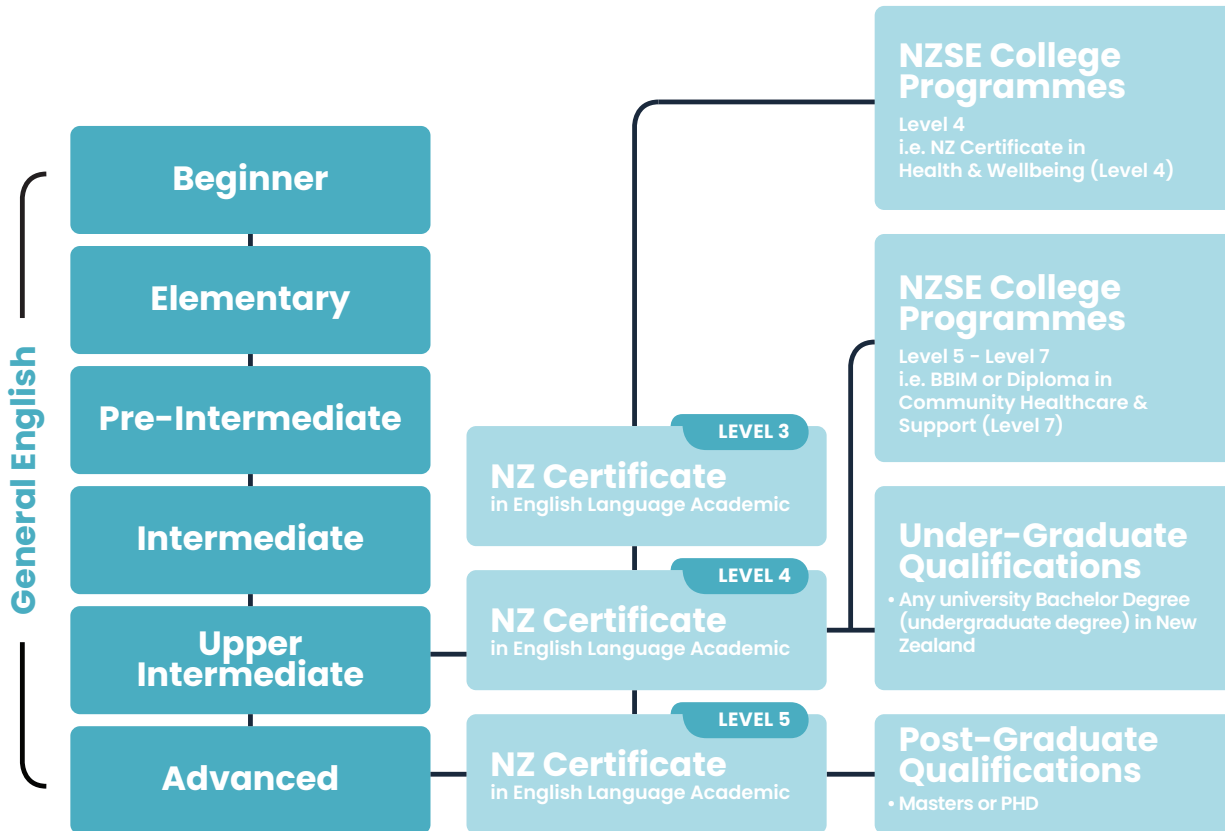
General English

Beginner

Elementary

Pre-Intermediate

Intermediate

Upper Intermediate

Advanced

LEVEL 3
NZ Certificate
in English Language Academic

LEVEL 4
NZ Certificate
in English Language Academic

LEVEL 5
NZ Certificate
in English Language Academic

NZSE College Programmes
Level 4
i.e. NZ Certificate in Health & Wellbeing (Level 4)

NZSE College Programmes
Level 5 - Level 7
i.e. BBIM or Diploma in Community Healthcare & Support (Level 7)

Under-Graduate Qualifications
• Any university Bachelor Degree (undergraduate degree) in New Zealand

Post-Graduate Qualifications
• Masters or PHD